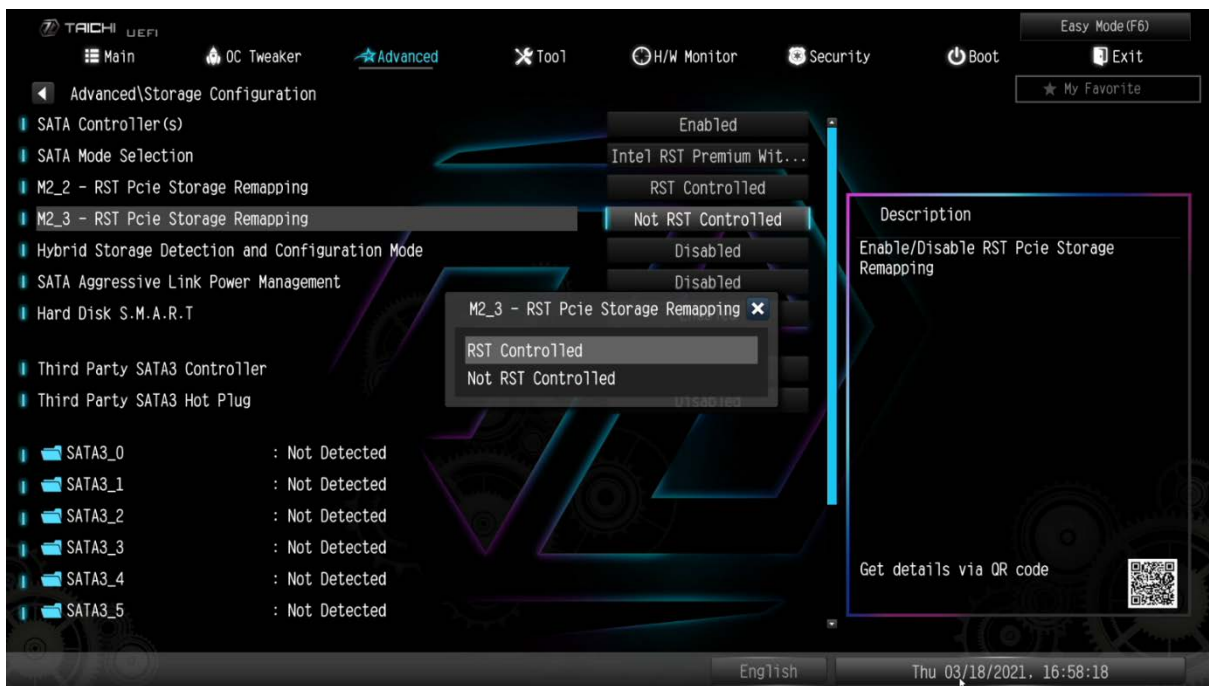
TAICHI UEFI

Easy Mode(F6)

Main OC Tweaker Advanced Tool H/W Monitor Security Boot Exit

My Favorite

Advanced\Storage Configuration

SATA Controller(s) Enabled
SATA Mode Selection Intel RST Premium Wit...
M2_2 - RST Pcie Storage Remapping RST Controlled
M2_3 - RST Pcie Storage Remapping Not RST Controlled
Hybrid Storage Detection and Configuration Mode Disabled
SATA Aggressive Link Power Management Disabled
Hard Disk S.M.A.R.T

Third Party SATA3 Controller
Third Party SATA3 Hot Plug Disabled

SATA3_0 : Not Detected
SATA3_1 : Not Detected
SATA3_2 : Not Detected
SATA3_3 : Not Detected
SATA3_4 : Not Detected
SATA3_5 : Not Detected

M2_3 - RST Pcie Storage Remapping
RST Controlled
Not RST Controlled

Description
Enable/Disable RST Pcie Storage Remapping

Get details via QR code

English
Thu 03/18/2021, 16:58:18